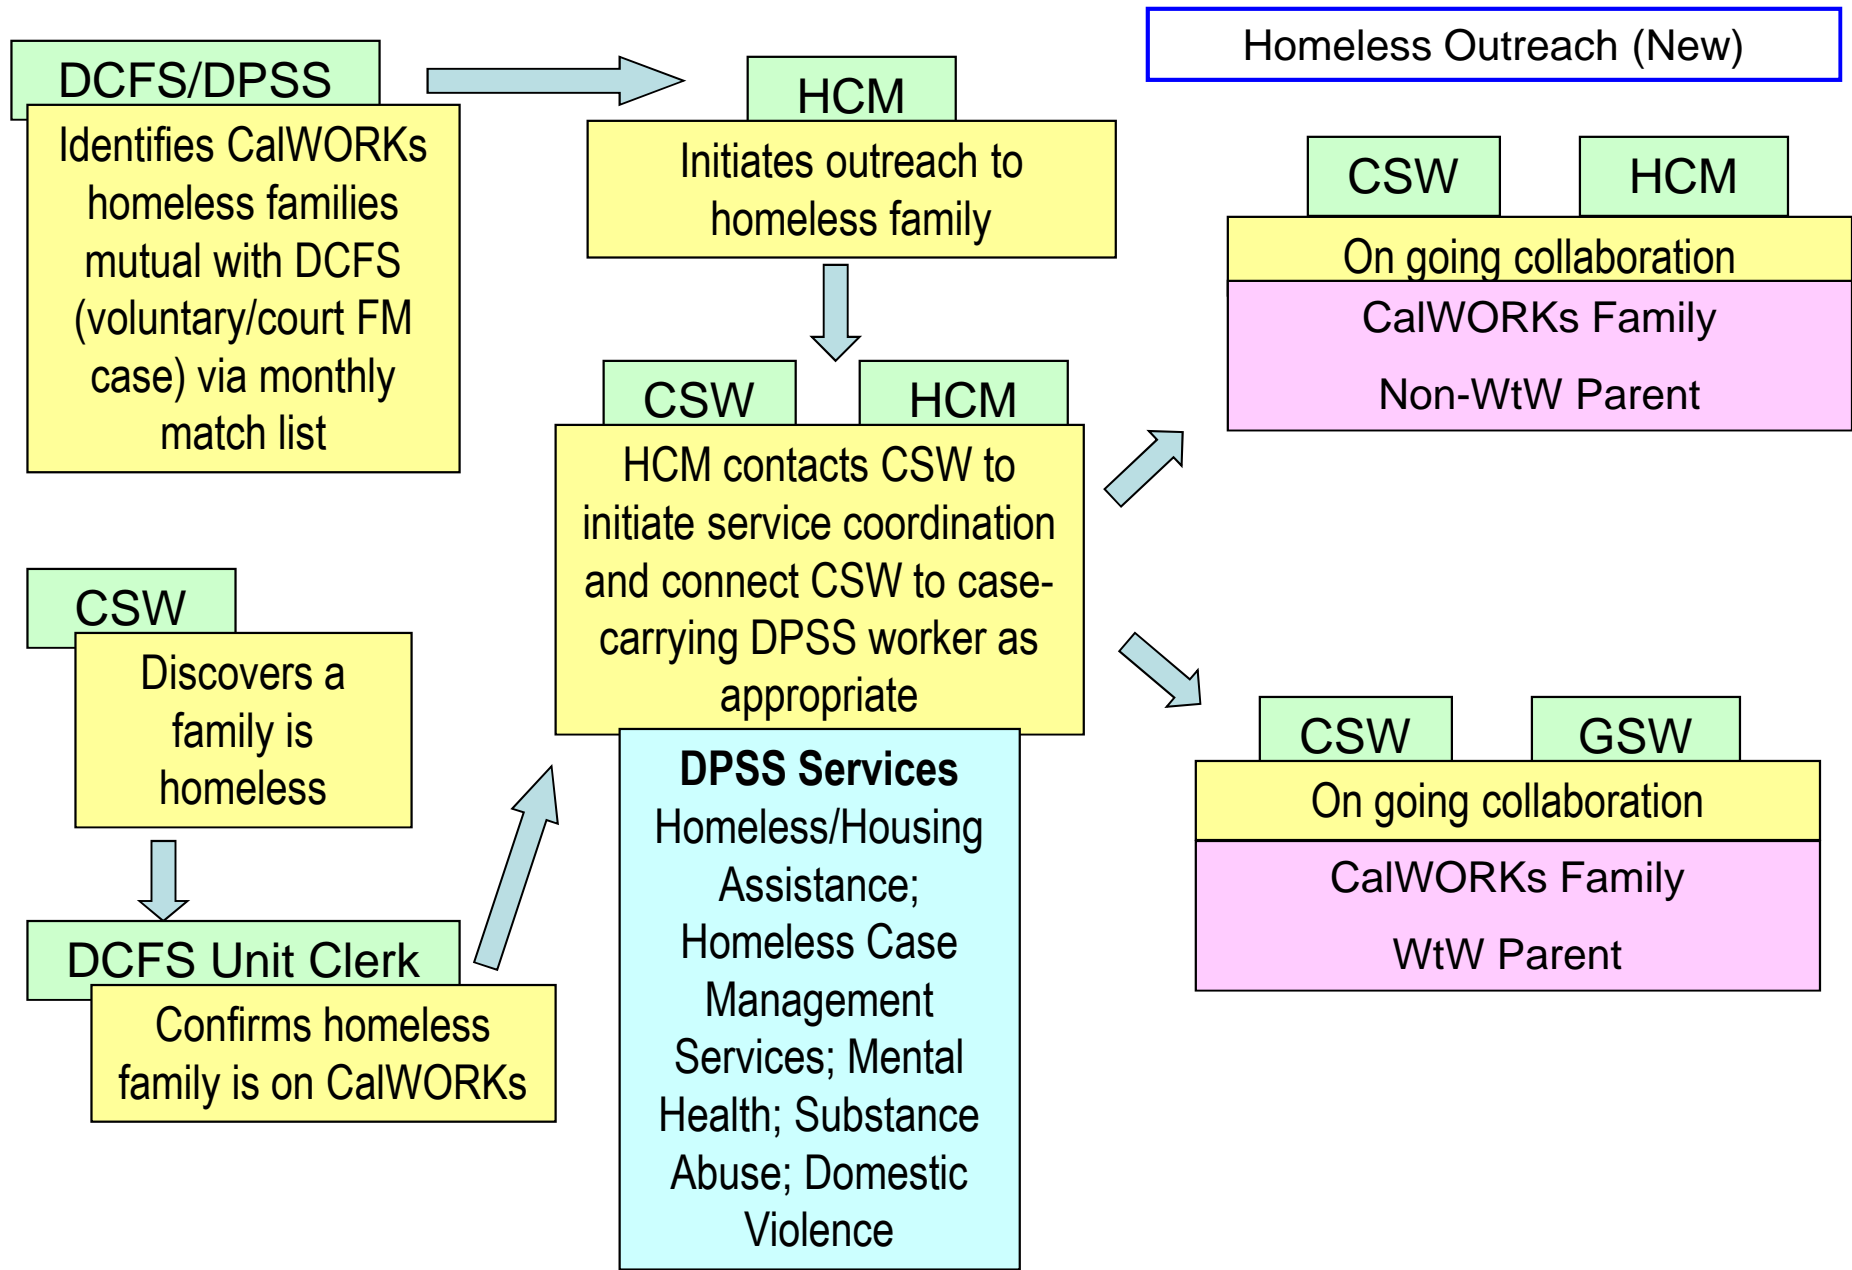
Homeless Outreach (New)

DCFS/DPSS

Identifies CalWORKs homeless families mutual with DCFS (voluntary/court FM case) via monthly match list

HCM

Initiates outreach to homeless family

CSW

HCM

On going collaboration

CalWORKs Family

Non-WtW Parent

CSW

HCM

HCM contacts CSW to initiate service coordination and connect CSW to case-carrying DPSS worker as appropriate

CSW

Discovers a family is homeless

DCFS Unit Clerk

Confirms homeless family is on CalWORKs

**DPSS Services**
Homeless/Housing Assistance; Homeless Case Management Services; Mental Health; Substance Abuse; Domestic Violence

CSW

GSW

On going collaboration

CalWORKs Family

WtW Parent